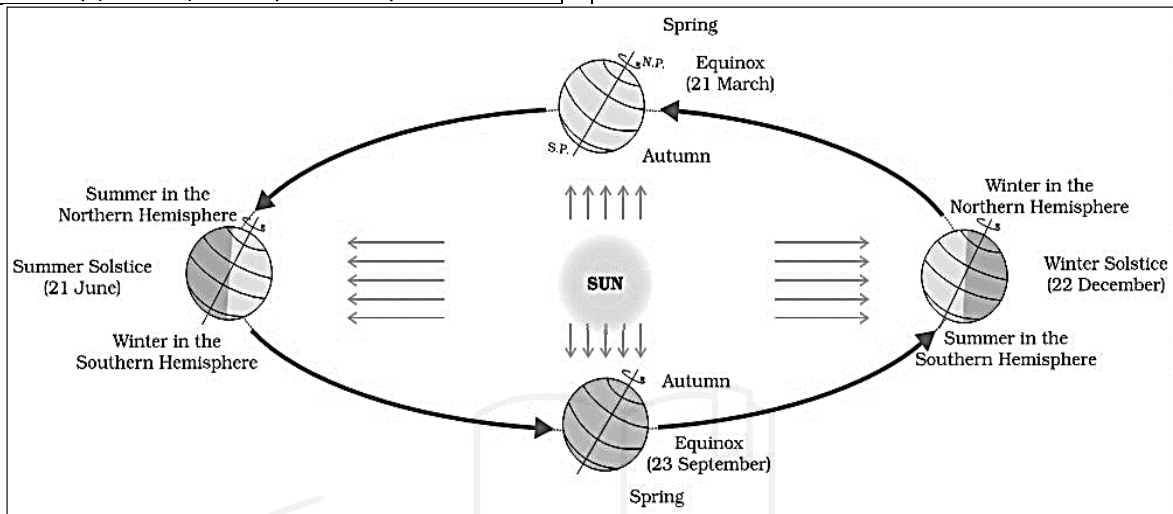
Spring

N.P.

Equinox
(21 March)

S.P.

Autumn

Summer in the Northern Hemisphere

Summer Solstice
(21 June)

Winter in the Southern Hemisphere

SUN

Winter in the Northern Hemisphere

Winter Solstice
(22 December)

Summer in the Southern Hemisphere

Autumn

Equinox
(23 September)

Spring